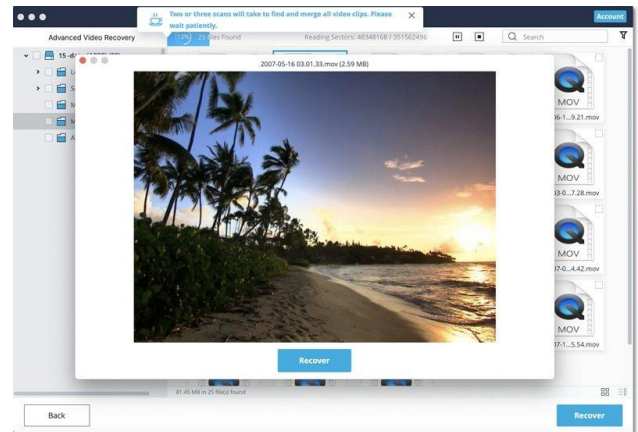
Two or three scans will take to find and merge all video clips. Please wait patiently.

Account

Advanced Video Recovery

13% 25 files Found

Reading Sectors: 48348168 / 351562496

Search

15 -d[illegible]

L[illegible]

S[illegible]

M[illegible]

M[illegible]

A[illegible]

2007-05-16 03.01.33.mov (2.59 MB)

Recover

MOV
06-1...9.21.mov

MOV
03-0...7.28.mov

MOV
07-0...4.42.mov

MOV
07-1...5.54.mov

81.45 MB in 25 file(s) found

Back

Recover